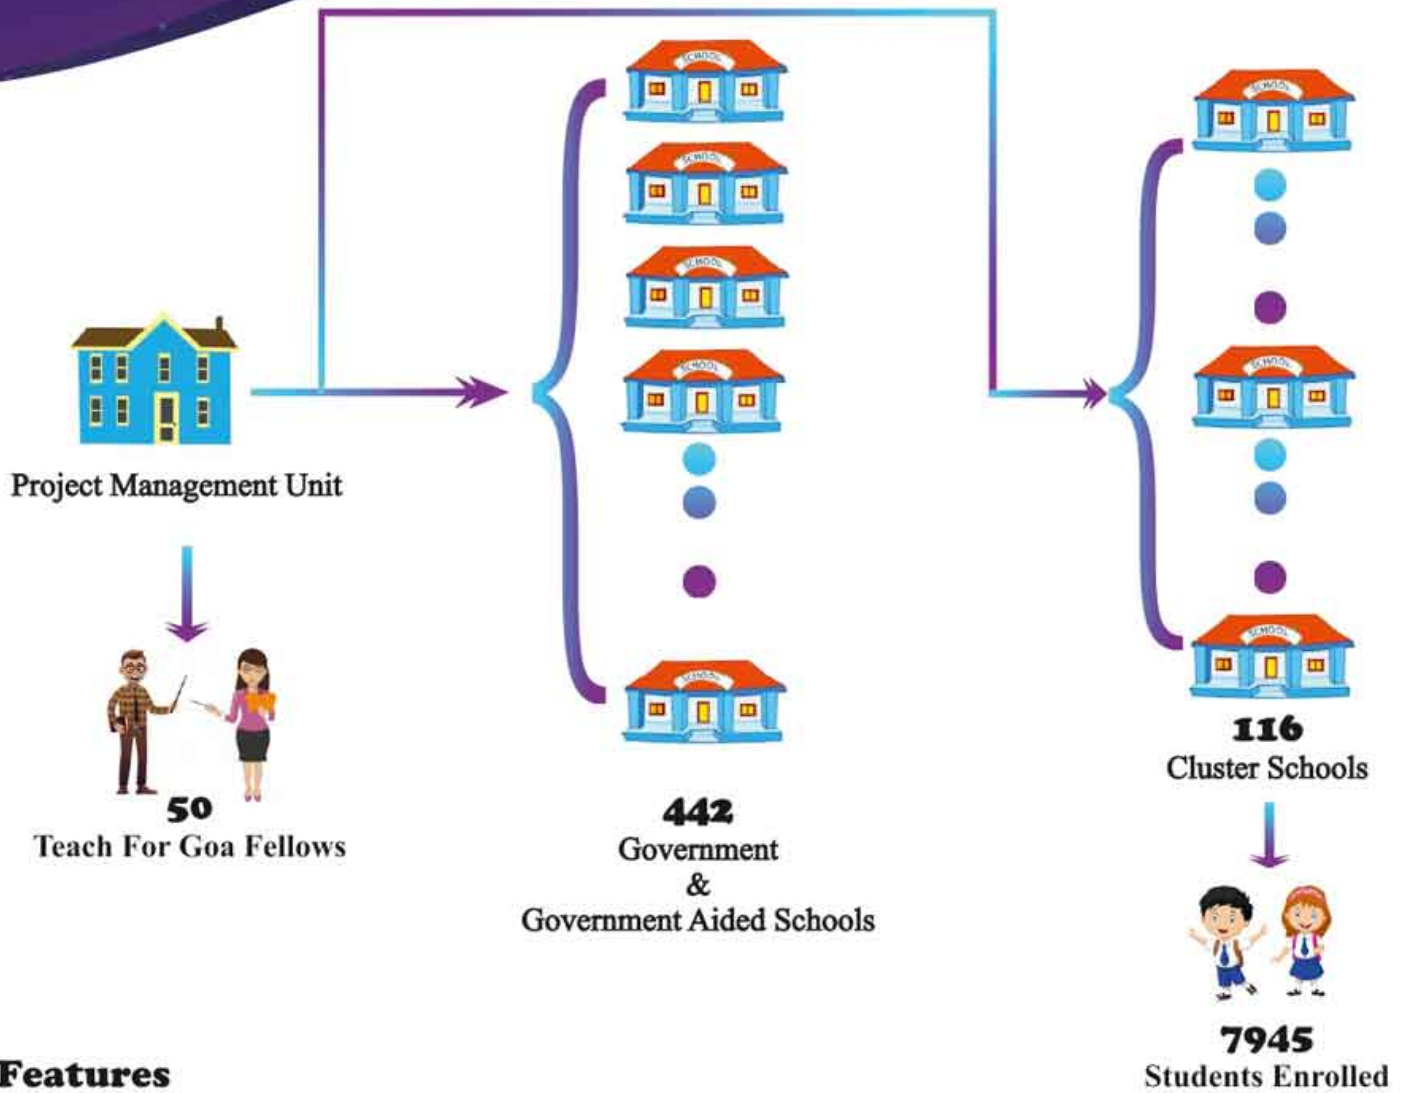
SCHOOL
SCHOOL
SCHOOL
SCHOOL
SCHOOL
SCHOOL
SCHOOL
SCHOOL

Project Management Unit

50
Teach For Goa Fellows

442
Government
&
Government Aided Schools

116
Cluster Schools

7945
Students Enrolled

Features